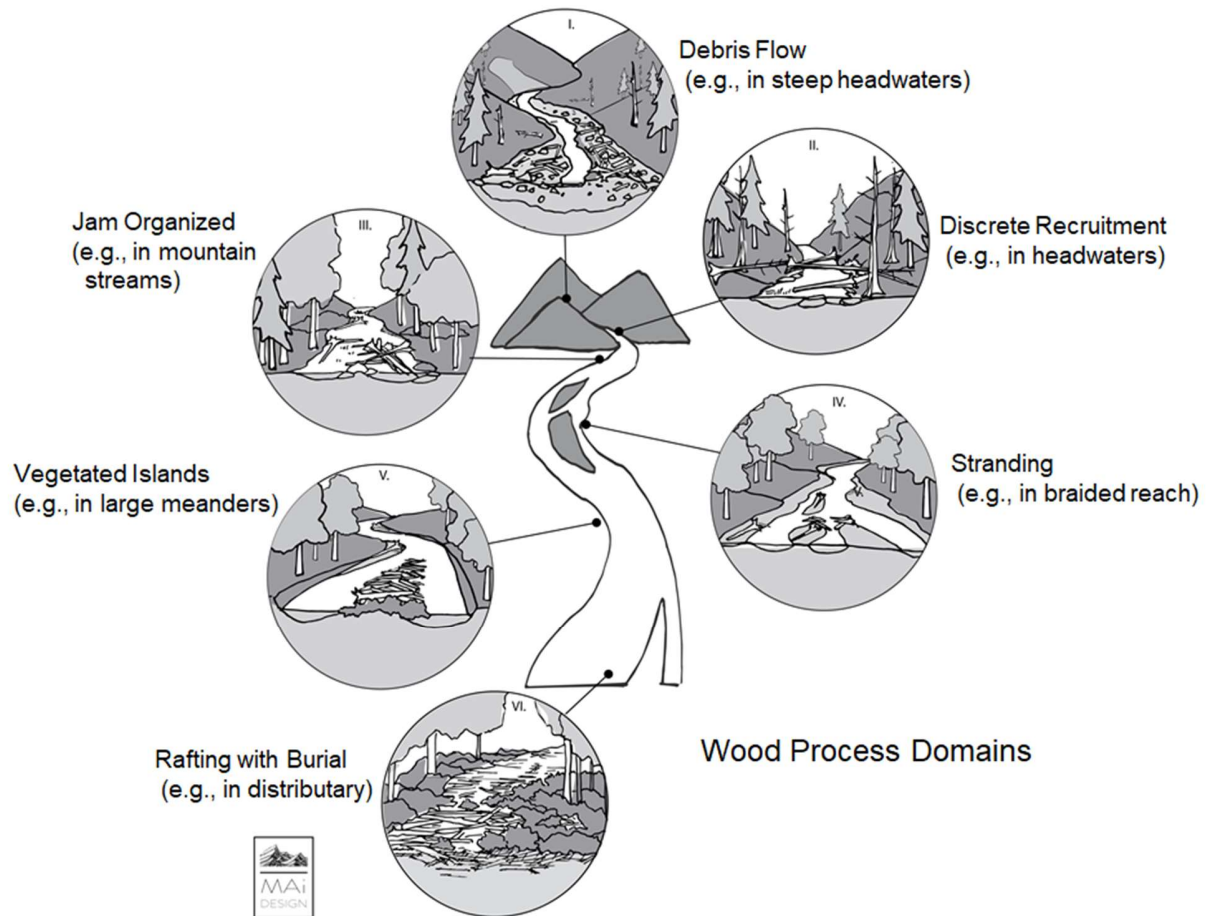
I.
Debris Flow
(e.g., in steep headwaters)

II.
Discrete Recruitment
(e.g., in headwaters)

III.
Jam Organized
(e.g., in mountain streams)

IV.
Stranding
(e.g., in braided reach)

V.
Vegetated Islands
(e.g., in large meanders)

VI.
Rafting with Burial
(e.g., in distributary)

Wood Process Domains

MAi
DESIGN